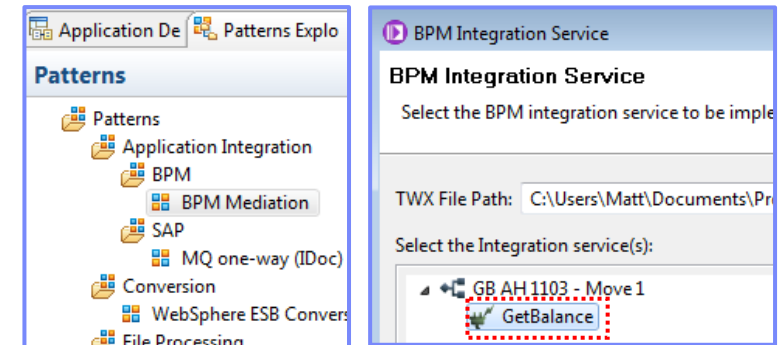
Application De | Patterns Explo

Patterns

Patterns
Application Integration
BPM
BPM Mediation
SAP
MQ one-way (IDoc)
Conversion
WebSphere ESB Convers
File Processing

BPM Integration Service

BPM Integration Service

Select the BPM integration service to be imple

TWX File Path: C:\Users\Matt\Documents\Pr

Select the Integration service(s):

GB AH 1103 - Move 1
GetBalance